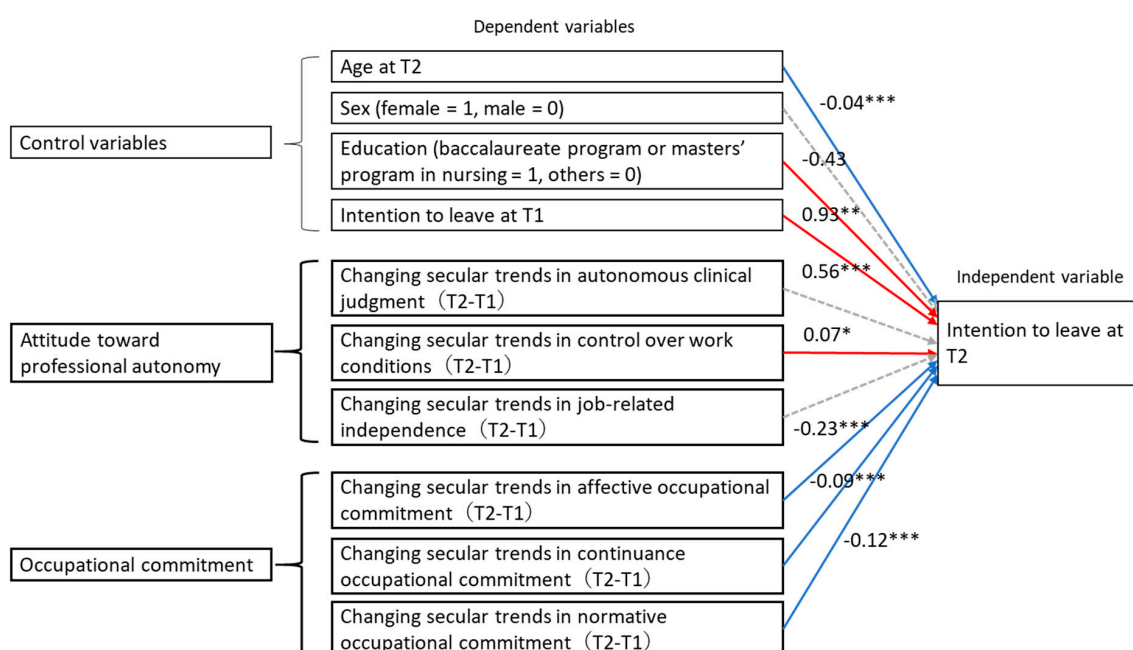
Dependent variables

Control variables

Age at T2

Sex (female = 1, male = 0)

Education (baccalaureate program or masters' program in nursing = 1, others = 0)

Intention to leave at T1

Attitude toward professional autonomy

Changing secular trends in autonomous clinical judgment（T2-T1）

Changing secular trends in control over work conditions（T2-T1）

Changing secular trends in job-related independence（T2-T1）

Occupational commitment

Changing secular trends in affective occupational commitment（T2-T1）

Changing secular trends in continuance occupational commitment（T2-T1）

Changing secular trends in normative occupational commitment（T2-T1）

-0.04***

-0.43

0.93**

0.56***

0.07*

-0.23***

-0.09***

-0.12***

Independent variable

Intention to leave at T2